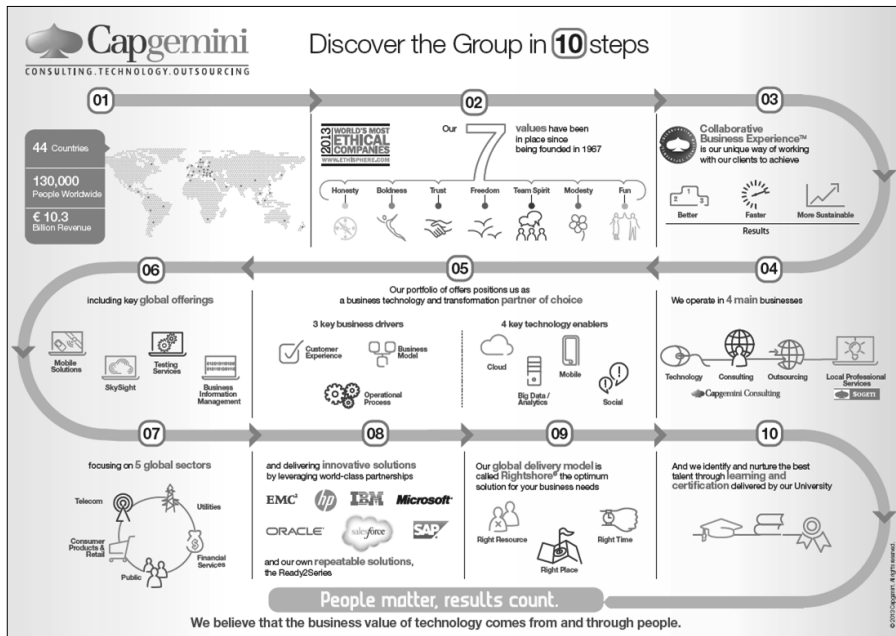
Capgemini
CONSULTING.TECHNOLOGY.OUTSOURCING

Discover the Group in 10 steps

01

44 Countries

130,000 People Worldwide

€ 10.3 Billion Revenue

02

2013 WORLD'S MOST ETHICAL COMPANIES WWW.ETHISPHERE.COM

Our 7 values have been in place since being founded in 1967

Honesty, Boldness, Trust, Freedom, Team Spirit, Modesty, Fun

03

Collaborative Business Experience™ is our unique way of working with our clients to achieve

Better, Faster, More Sustainable

Results

06

including key global offerings

Mobile Solutions, SkySight, Testing Services, Business Information Management

05

Our portfolio of offers positions us as a business technology and transformation partner of choice

3 key business drivers

Customer Experience, Business Model, Operational Process

4 key technology enablers

Cloud, Big Data / Analytics, Mobile, Social

04

We operate in 4 main businesses

Technology, Consulting, Outsourcing, Local Professional Services

Capgemini Consulting

SOGETI

07

focusing on 5 global sectors

Telecom, Utilities, Consumer Products & Retail, Financial Services, Public

08

and delivering innovative solutions by leveraging world-class partnerships

EMC², hp, IBM, Microsoft, ORACLE, salesforce, SAP

and our own repeatable solutions, the Ready2Series

09

Our global delivery model is called Rightshore® the optimum solution for your business needs

Right Resource, Right Time, Right Place

10

And we identify and nurture the best talent through learning and certification delivered by our University

People matter, results count.

We believe that the business value of technology comes from and through people.

© 2013 Capgemini. All rights reserved.